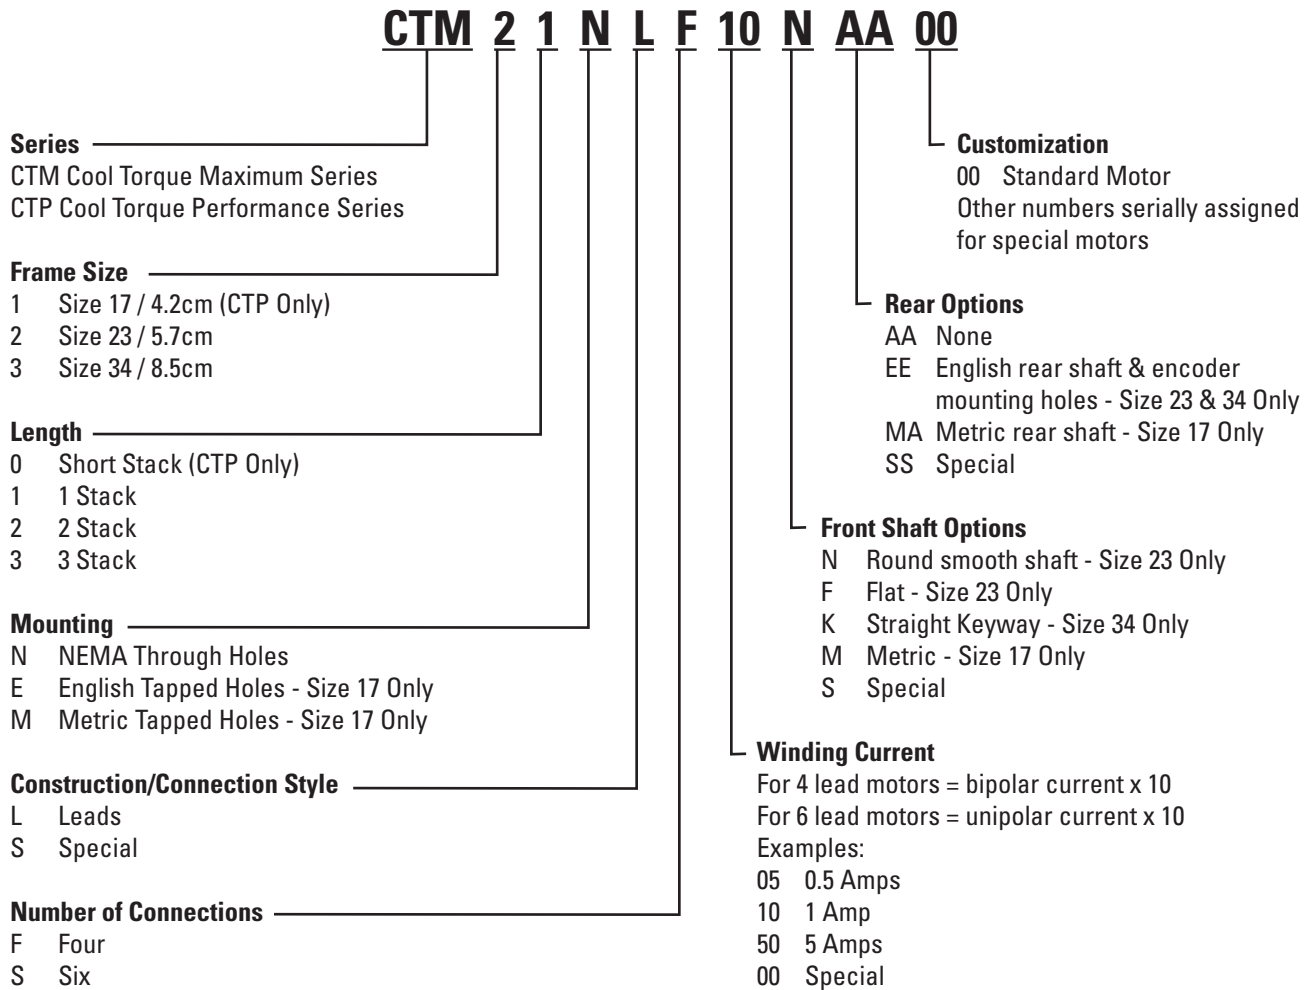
CTM 2 1 N L F 10 N AA 00

Series
CTM Cool Torque Maximum Series
CTP Cool Torque Performance Series

Frame Size
1 Size 17 / 4.2cm (CTP Only)
2 Size 23 / 5.7cm
3 Size 34 / 8.5cm

Length
0 Short Stack (CTP Only)
1 1 Stack
2 2 Stack
3 3 Stack

Mounting
N NEMA Through Holes
E English Tapped Holes - Size 17 Only
M Metric Tapped Holes - Size 17 Only

Construction/Connection Style
L Leads
S Special

Number of Connections
F Four
S Six

Customization
00 Standard Motor
Other numbers serially assigned for special motors

Rear Options
AA None
EE English rear shaft & encoder mounting holes - Size 23 & 34 Only
MA Metric rear shaft - Size 17 Only
SS Special

Front Shaft Options
N Round smooth shaft - Size 23 Only
F Flat - Size 23 Only
K Straight Keyway - Size 34 Only
M Metric - Size 17 Only
S Special

Winding Current
For 4 lead motors = bipolar current x 10
For 6 lead motors = unipolar current x 10
Examples:
05 0.5 Amps
10 1 Amp
50 5 Amps
00 Special